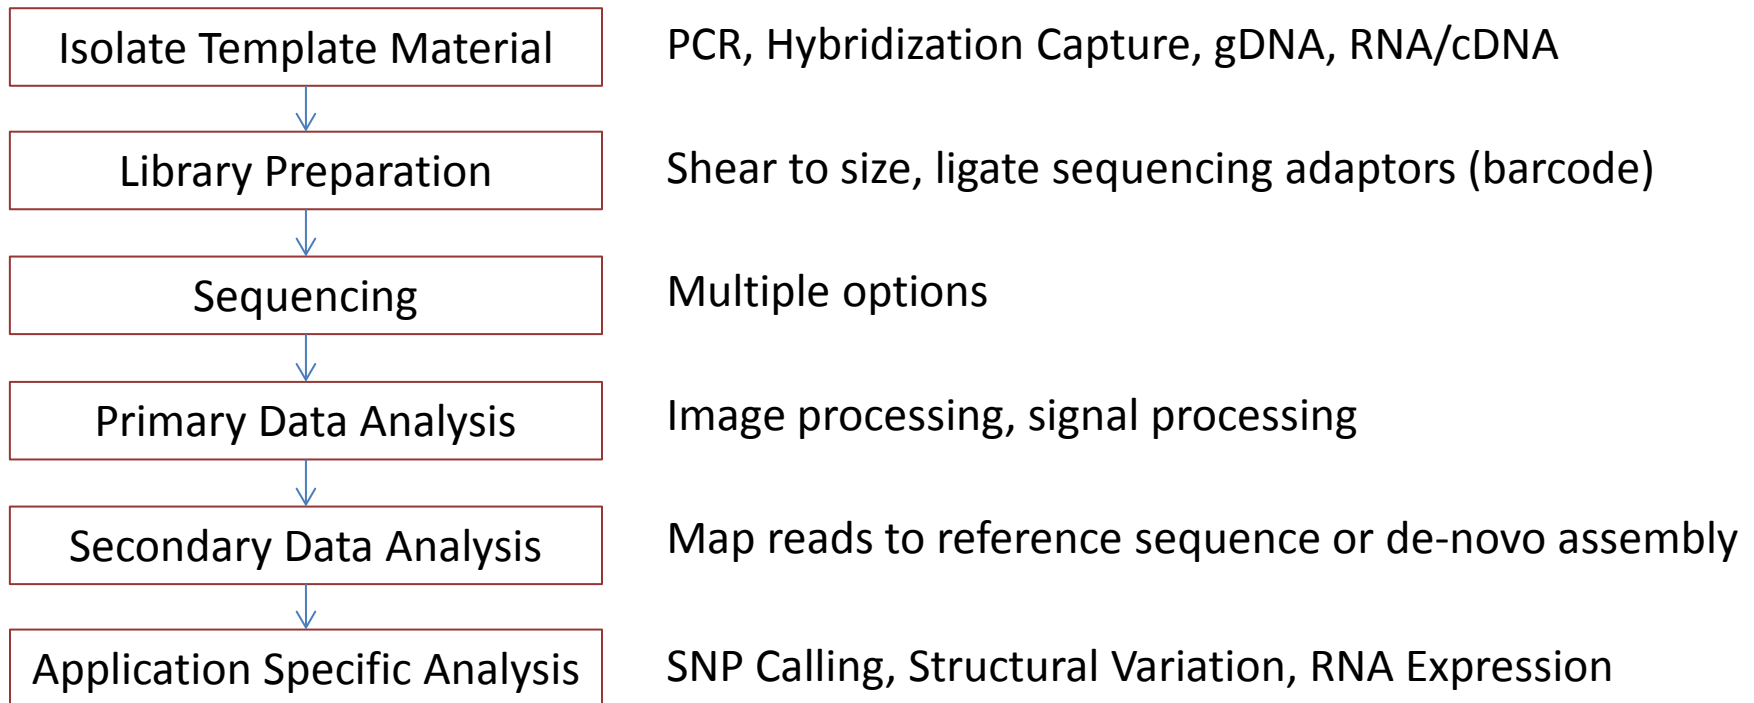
Isolate Template Material

Library Preparation

Sequencing

Primary Data Analysis

Secondary Data Analysis

Application Specific Analysis

PCR, Hybridization Capture, gDNA, RNA/cDNA

Shear to size, ligate sequencing adaptors (barcode)

Multiple options

Image processing, signal processing

Map reads to reference sequence or de-novo assembly

SNP Calling, Structural Variation, RNA Expression